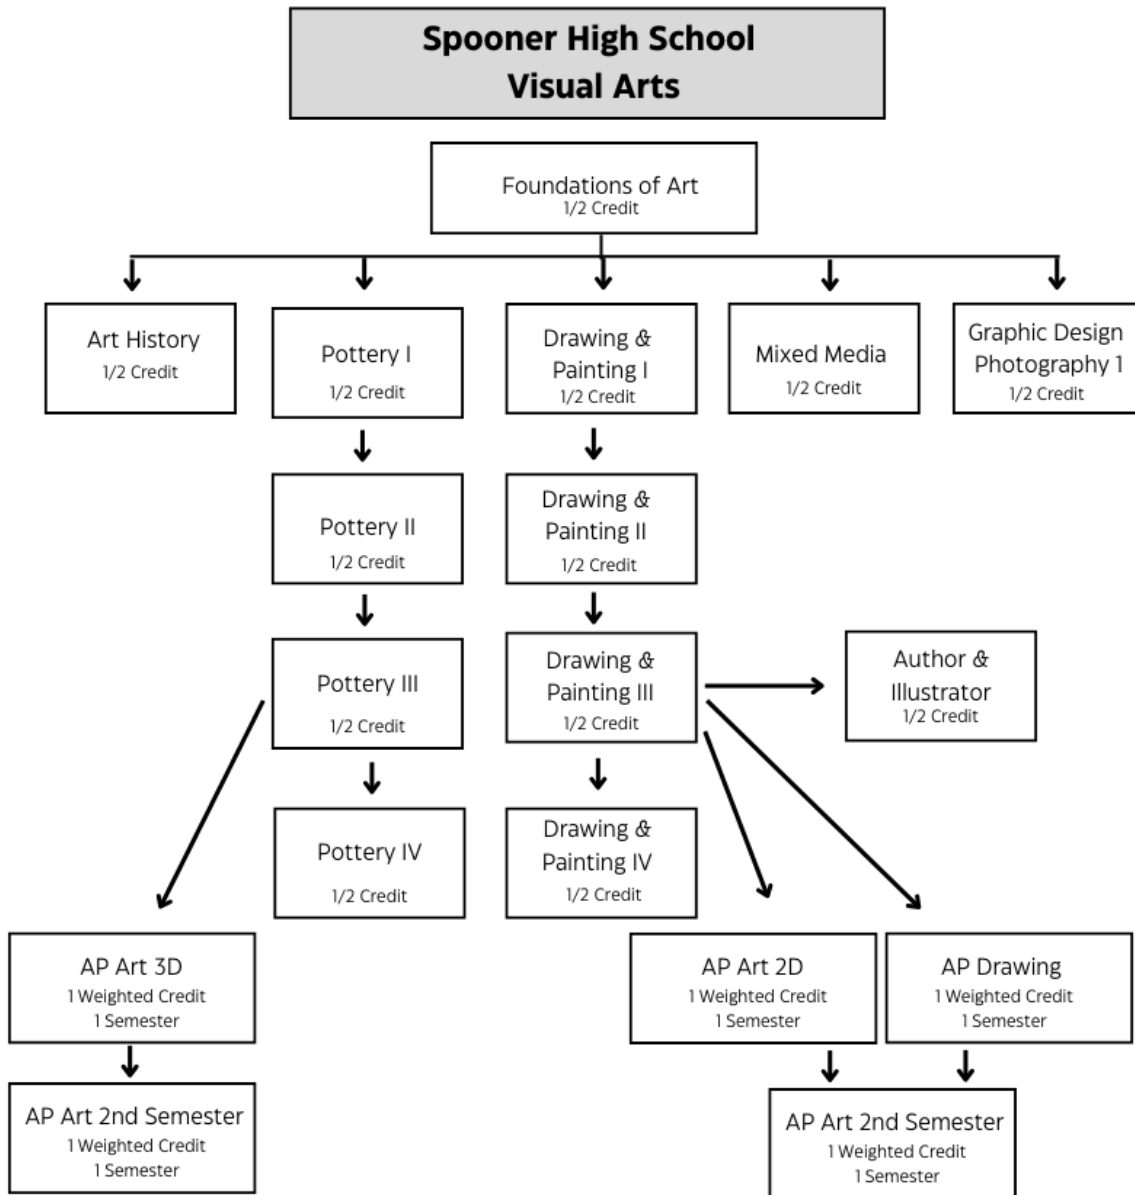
Spooner High School
Visual Arts

Foundations of Art
1/2 Credit

Art History
1/2 Credit

Pottery I
1/2 Credit

Drawing & Painting I
1/2 Credit

Mixed Media
1/2 Credit

Graphic Design Photography 1
1/2 Credit

Pottery II
1/2 Credit

Drawing & Painting II
1/2 Credit

Pottery III
1/2 Credit

Drawing & Painting III
1/2 Credit

Author & Illustrator
1/2 Credit

Pottery IV
1/2 Credit

Drawing & Painting IV
1/2 Credit

AP Art 3D
1 Weighted Credit
1 Semester

AP Art 2D
1 Weighted Credit
1 Semester

AP Drawing
1 Weighted Credit
1 Semester

AP Art 2nd Semester
1 Weighted Credit
1 Semester

AP Art 2nd Semester
1 Weighted Credit
1 Semester